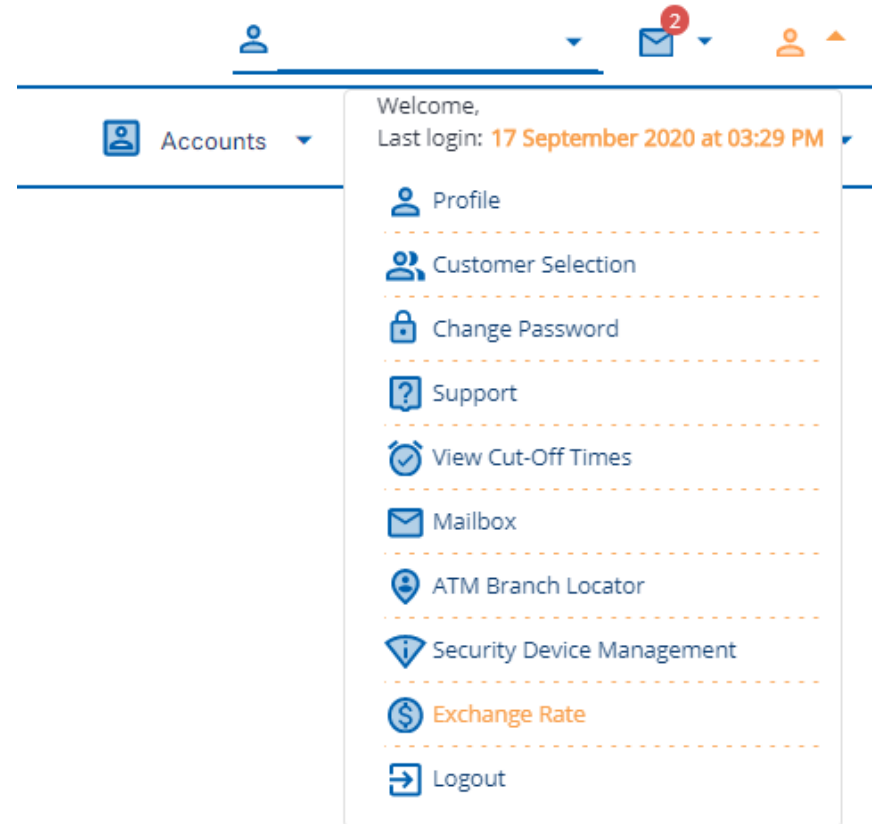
2

Accounts

Welcome,
Last login: 17 September 2020 at 03:29 PM

Profile

Customer Selection

Change Password

Support

View Cut-Off Times

Mailbox

ATM Branch Locator

Security Device Management

Exchange Rate

Logout